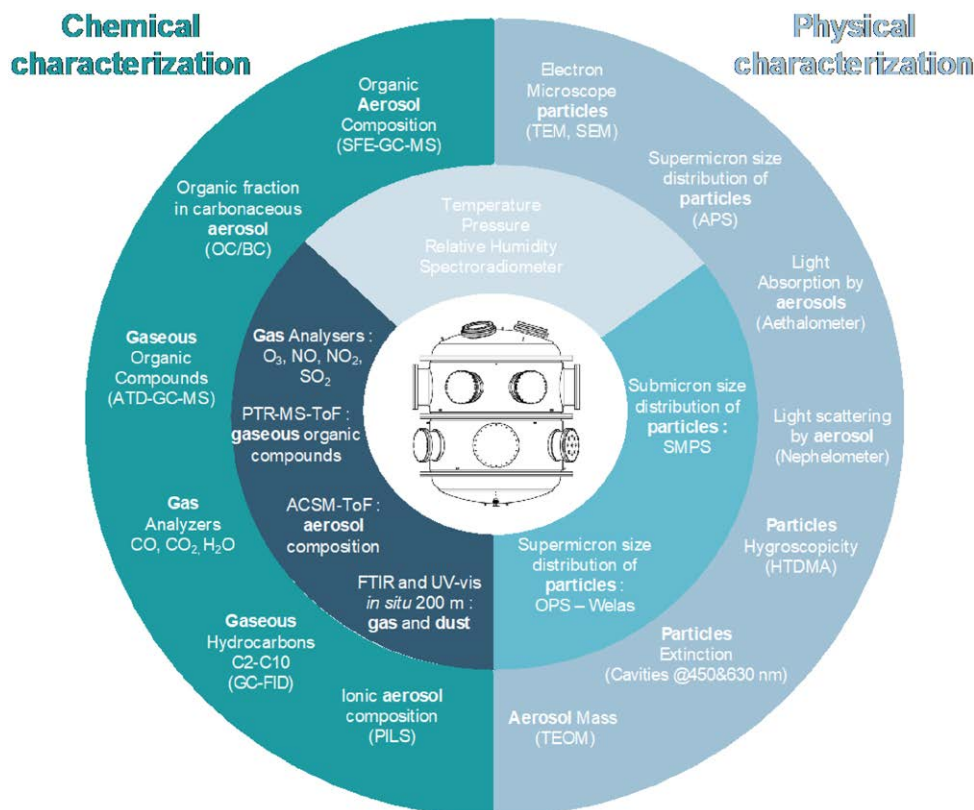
Chemical characterization

Physical characterization

Organic Aerosol Composition (SFE-GC-MS)

Organic fraction in carbonaceous aerosol (OC/BC)

Gaseous Organic Compounds (ATD-GC-MS)

Gas Analyzers CO, $CO_2$, $H_2O$

Gaseous Hydrocarbons C2-C10 (GC-FID)

Ionic aerosol composition (PILS)

Temperature
Pressure
Relative Humidity
Spectroradiometer

Gas Analysers : $O_3$, NO, $NO_2$, $SO_2$

PTR-MS-ToF : gaseous organic compounds

ACSM-ToF : aerosol composition

FTIR and UV-vis in situ 200 m : gas and dust

Submicron size distribution of particles : SMPS

Supermicron size distribution of particles : OPS – Welas

Electron Microscope particles (TEM, SEM)

Supermicron size distribution of particles (APS)

Light Absorption by aerosols (Aethalometer)

Light scattering by aerosol (Nephelometer)

Particles Hygroscopicity (HTDMA)

Particles Extinction (Cavities @450&630 nm)

Aerosol Mass (TEOM)